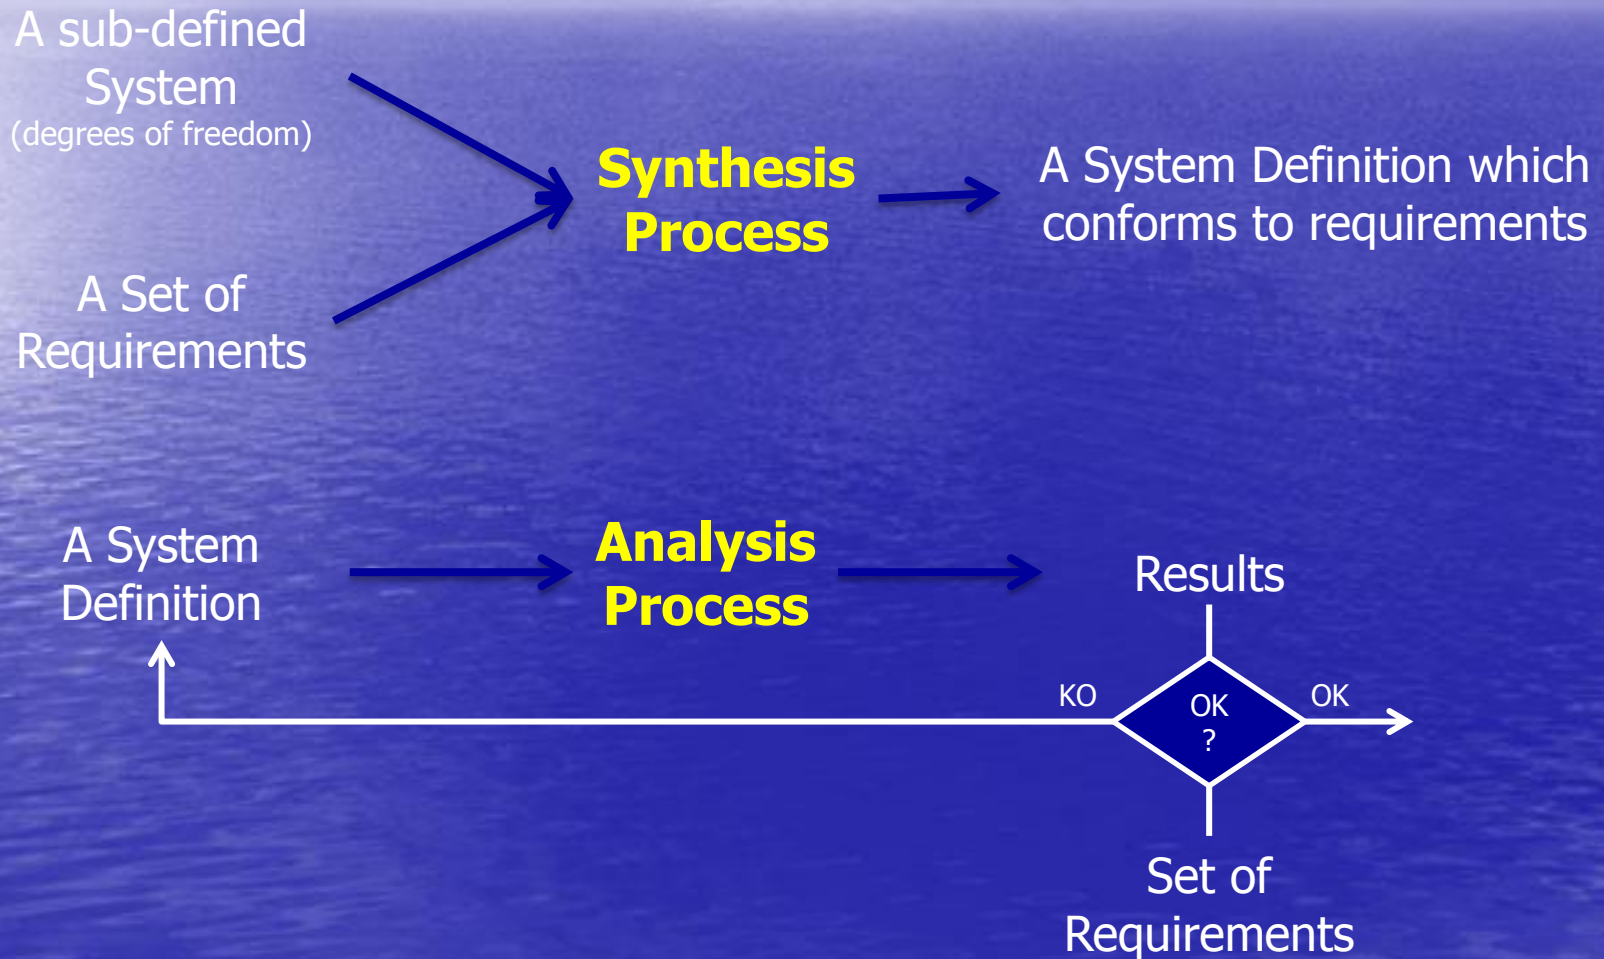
A sub-defined System
(degrees of freedom)

A Set of Requirements

Synthesis Process

A System Definition which conforms to requirements

A System Definition

Analysis Process

Results

KO

OK
?

OK

Set of Requirements